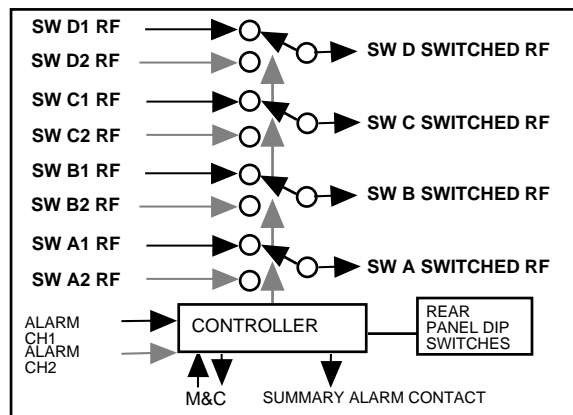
SW D1 RF
SW D2 RF
SW D SWITCHED RF
SW C1 RF
SW C2 RF
SW C SWITCHED RF
SW B1 RF
SW B2 RF
SW B SWITCHED RF
SW A1 RF
SW A2 RF
SW A SWITCHED RF
ALARM CH1
ALARM CH2
CONTROLLER
REAR PANEL DIP SWITCHES
M&C
SUMMARY ALARM CONTACT